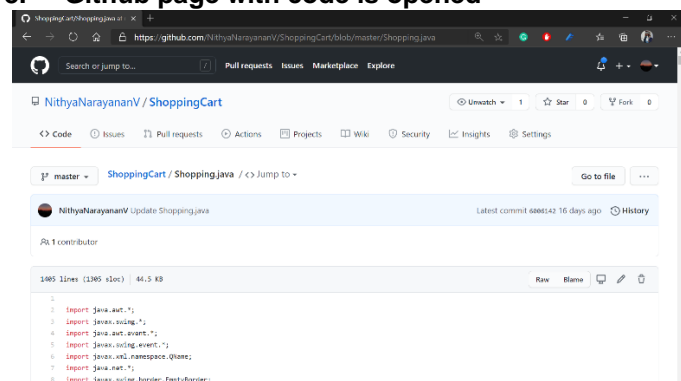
Github page with code is opened

ShoppingCart/Shopping.java at

https://github.com/NithyaNarayananV/ShoppingCart/blob/master/Shopping.java

Search or jump to... / Pull requests Issues Marketplace Explore

NithyaNarayananV / ShoppingCart

Unwatch 1 Star 0 Fork 0

Code Issues Pull requests Actions Projects Wiki Security Insights Settings

master ShoppingCart / Shopping.java / <> Jump to

Go to file ...

NithyaNarayananV Update Shopping.java

Latest commit 6806142 16 days ago History

1 contributor

1405 lines (1305 sloc) 44.5 KB

Raw Blame

1
2 import java.awt.*;
3 import javax.swing.*;
4 import java.awt.event.*;
5 import javax.swing.event.*;
6 import javax.xml.namespace.QName;
7 import java.net.*;
8 import javax.swing.border.EmptyBorder;